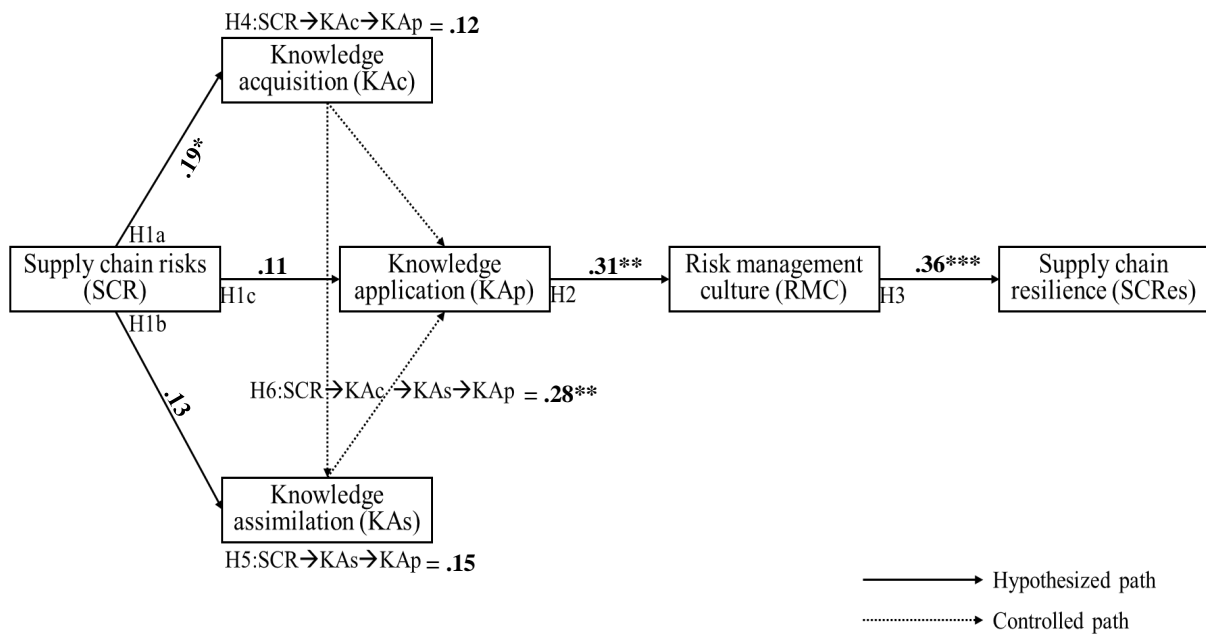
H4:SCR→KAc→KAp = .12

Knowledge acquisition (KAc)

.19*

H1a

Supply chain risks (SCR)

.11

H1c

Knowledge application (KAp)

.31**

H2

Risk management culture (RMC)

.36***

H3

Supply chain resilience (SCRes)

H1b

.13

H6:SCR→KAc→KAs→KAp = .28**

Knowledge assimilation (KAs)

H5:SCR→KAs→KAp = .15

Hypothesized path

Controlled path